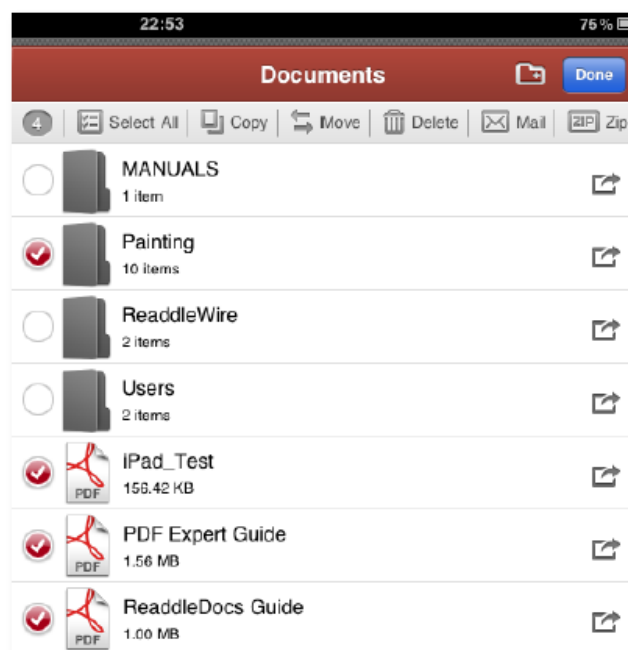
22:53

75 %

Documents

Done

4

Select All

Copy

Move

Delete

Mail

ZIP Zip

MANUALS
1 item

Painting
10 items

ReaddleWire
2 items

Users
2 items

PDF

iPad_Test
156.42 KB

PDF

PDF Expert Guide
1.56 MB

PDF

ReaddleDocs Guide
1.00 MB